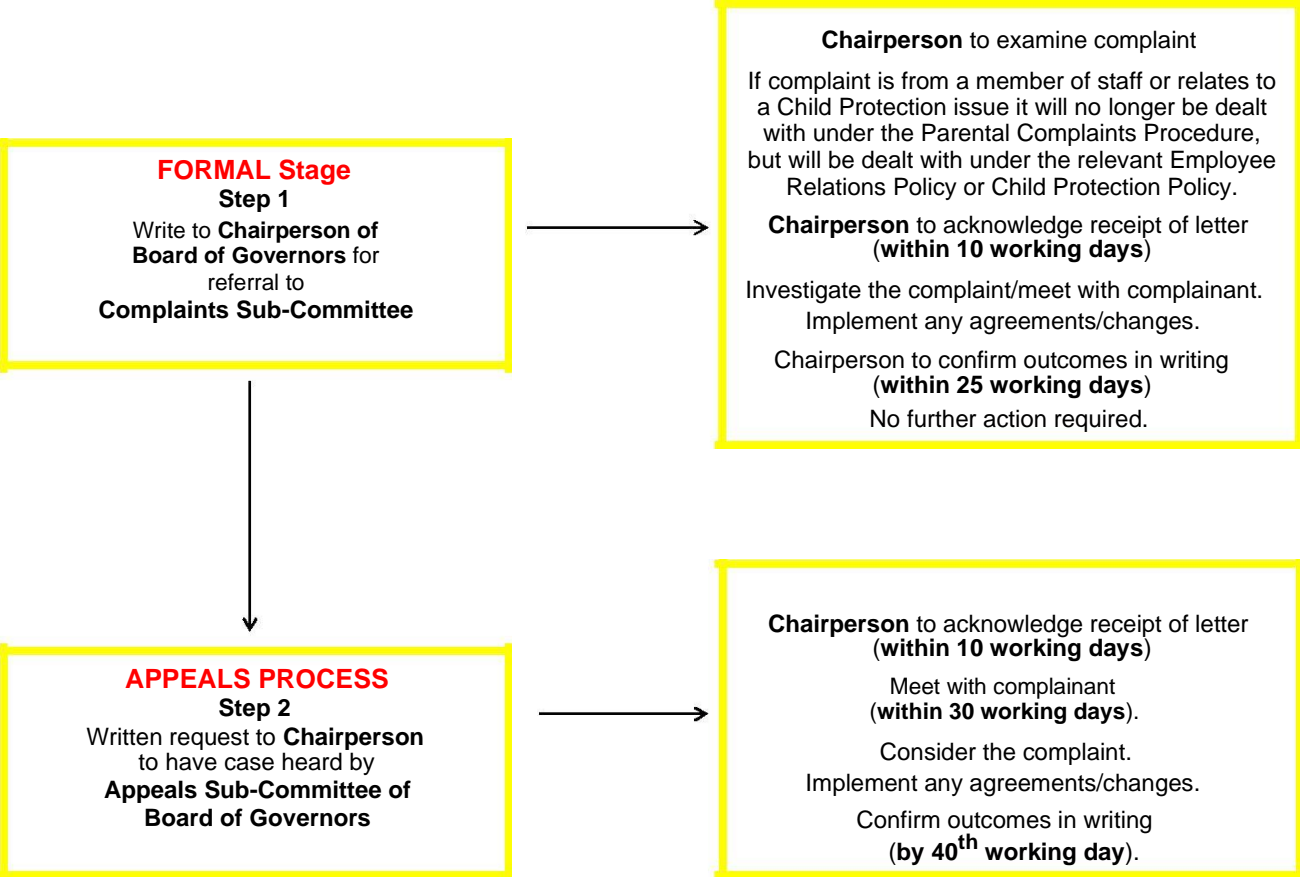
FORMAL Stage
Step 1
Write to Chairperson of Board of Governors for referral to Complaints Sub-Committee

Chairperson to examine complaint

If complaint is from a member of staff or relates to a Child Protection issue it will no longer be dealt with under the Parental Complaints Procedure, but will be dealt with under the relevant Employee Relations Policy or Child Protection Policy.

Chairperson to acknowledge receipt of letter (within 10 working days)

Investigate the complaint/meet with complainant.
Implement any agreements/changes.

Chairperson to confirm outcomes in writing (within 25 working days)

No further action required.

APPEALS PROCESS
Step 2
Written request to Chairperson to have case heard by Appeals Sub-Committee of Board of Governors

Chairperson to acknowledge receipt of letter (within 10 working days)

Meet with complainant (within 30 working days).

Consider the complaint.
Implement any agreements/changes.

Confirm outcomes in writing (by $40^{th}$ working day).